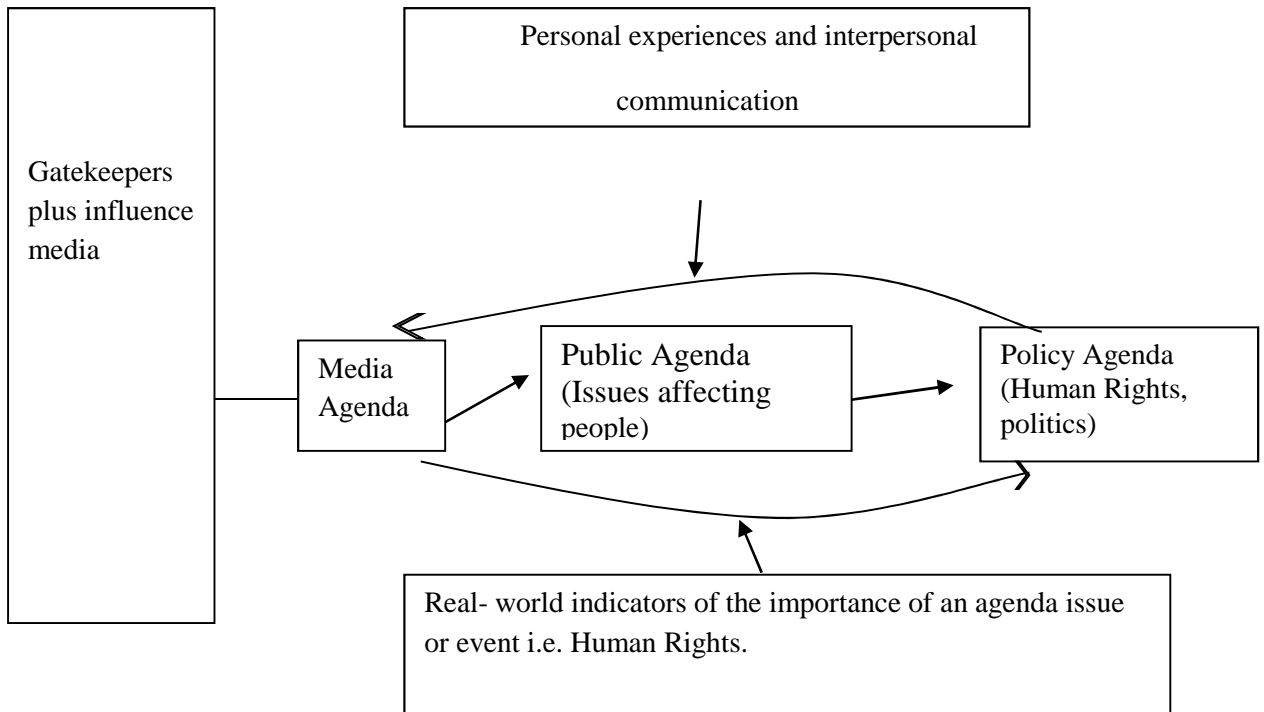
Gatekeepers plus influence media

Personal experiences and interpersonal communication

Media Agenda

Public Agenda (Issues affecting people)

Policy Agenda (Human Rights, politics)

Real- world indicators of the importance of an agenda issue or event i.e. Human Rights.